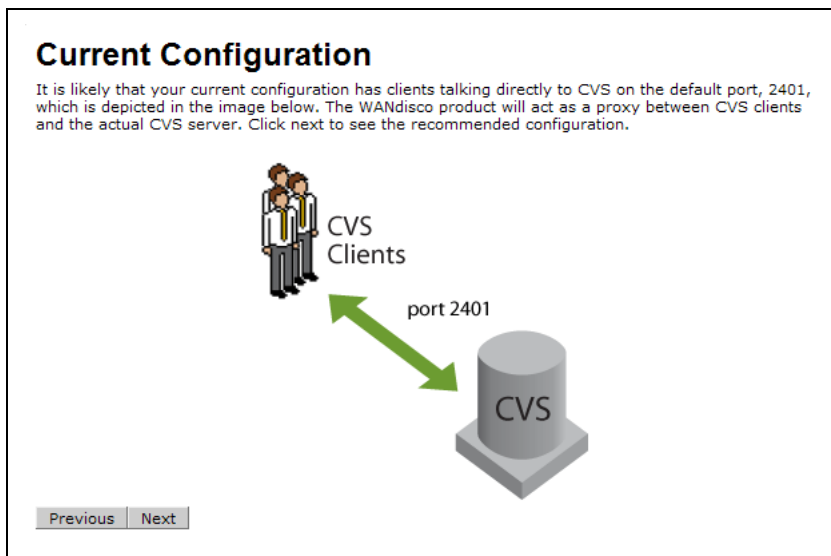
Current Configuration

It is likely that your current configuration has clients talking directly to CVS on the default port, 2401, which is depicted in the image below. The WANdisco product will act as a proxy between CVS clients and the actual CVS server. Click next to see the recommended configuration.

CVS Clients

port 2401

CVS

Previous Next